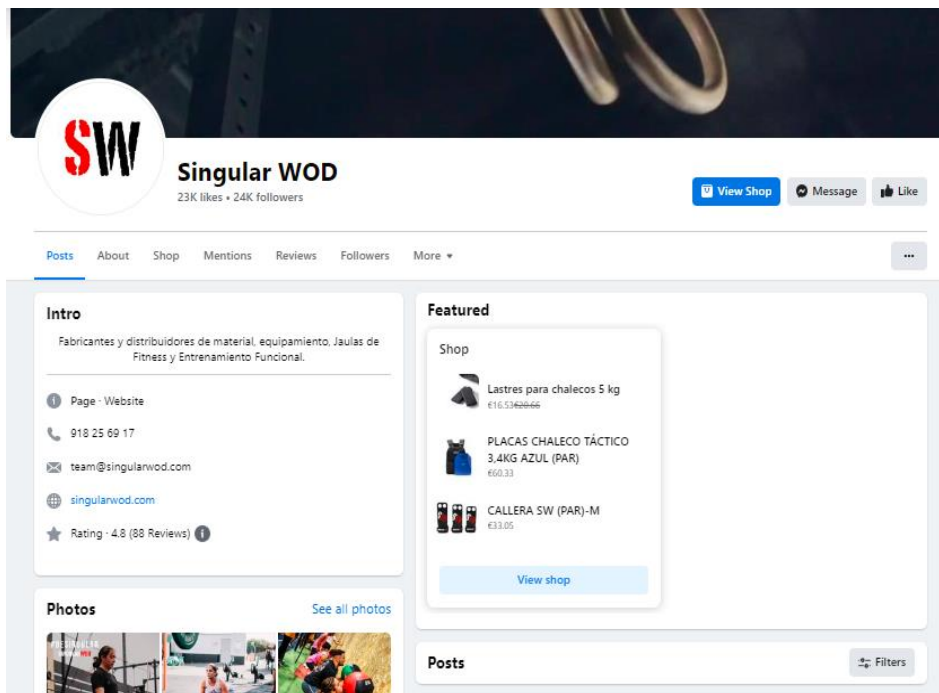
SW

Singular WOD
23K likes • 24K followers

View Shop
Message
Like

Posts About Shop Mentions Reviews Followers More ▾

...

Intro

Fabricantes y distribuidores de material, equipamiento, Jaulas de Fitness y Entrenamiento Funcional.

Page · Website

918 25 69 17

team@singularwod.com

singularwod.com

Rating · 4.8 (88 Reviews)

Photos

See all photos

Featured

Shop

Lastres para chalecos 5 kg
€16.53€20.66

PLACAS CHALECO TÁCTICO 3,4KG AZUL (PAR)
€60.33

CALLERA SW (PAR)-M
€33.05

View shop

Posts

Filters